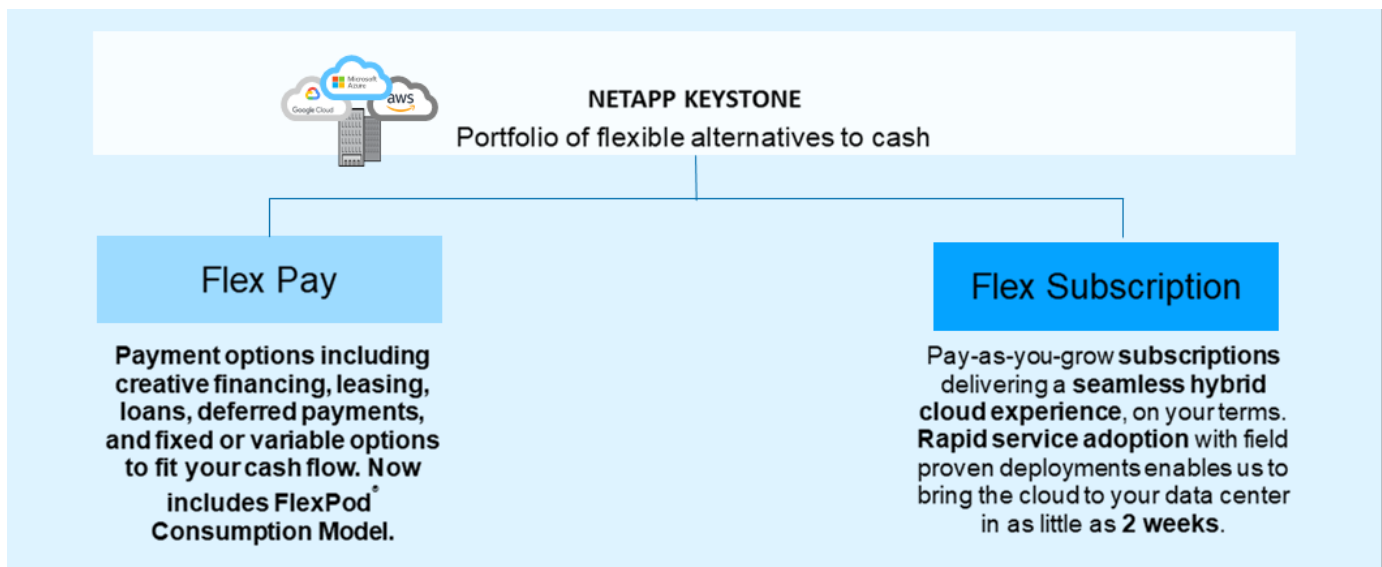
Microsoft Azure

Google Cloud

aws

NETAPP KEYSTONE

Portfolio of flexible alternatives to cash

Flex Pay

Payment options including creative financing, leasing, loans, deferred payments, and fixed or variable options to fit your cash flow. Now includes FlexPod® Consumption Model.

Flex Subscription

Pay-as-you-grow subscriptions delivering a seamless hybrid cloud experience, on your terms. Rapid service adoption with field proven deployments enables us to bring the cloud to your data center in as little as 2 weeks.